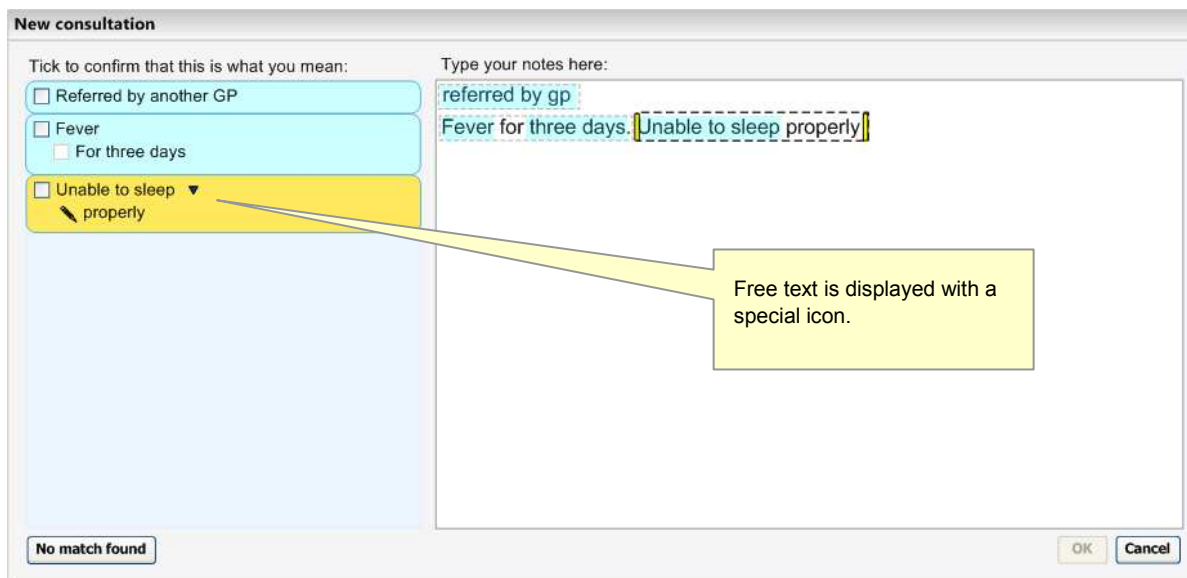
New consultation

Tick to confirm that this is what you mean:

Referred by another GP

Fever
For three days

Unable to sleep ▼
properly

Type your notes here:

referred by gp

Fever for three days. Unable to sleep properly

Free text is displayed with a special icon.

No match found

OK

Cancel